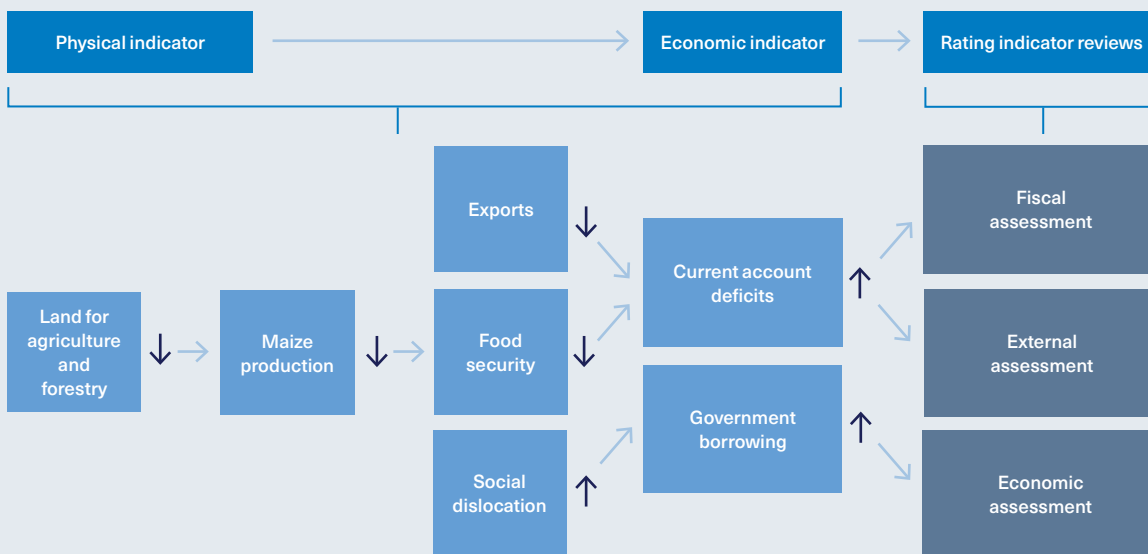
Physical indicator

Economic indicator

Rating indicator reviews

Land for agriculture and forestry

Maize production

Exports

Food security

Social dislocation

Current account deficits

Government borrowing

Fiscal assessment

External assessment

Economic assessment